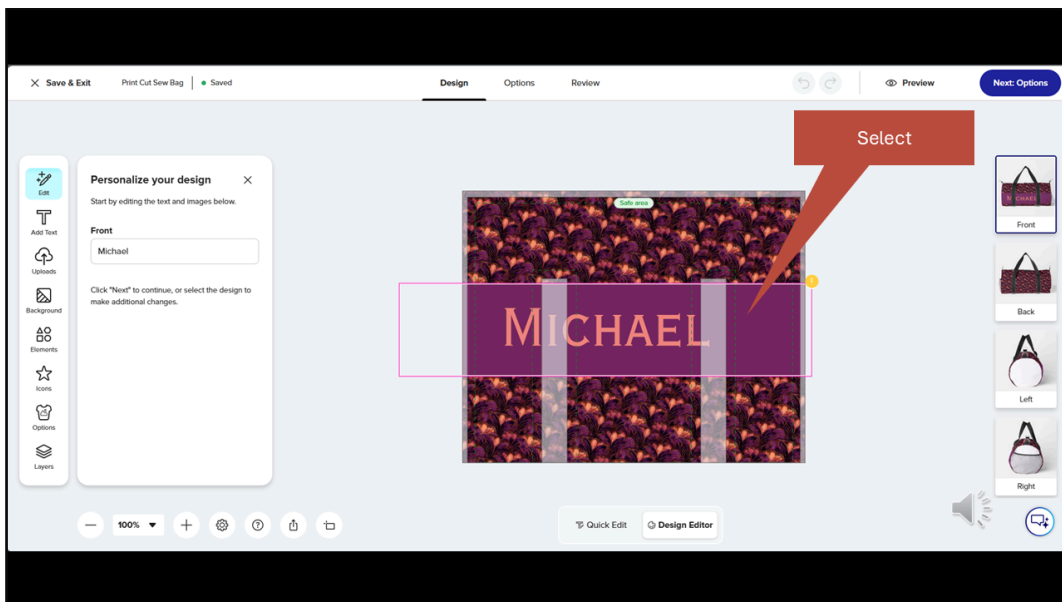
Save & Exit
Print Cut Sew Bag
Saved
Design
Options
Review
Preview
Next: Options

Edit
Add Text
Uploads
Background
Elements
Icons
Options
Layers

Personalize your design
Start by editing the text and images below.
Front
Michael
Click "Next" to continue, or select the design to make additional changes.

Safe area
MICHAEL

Select

Front
Back
Left
Right

100%
Quick Edit
Design Editor